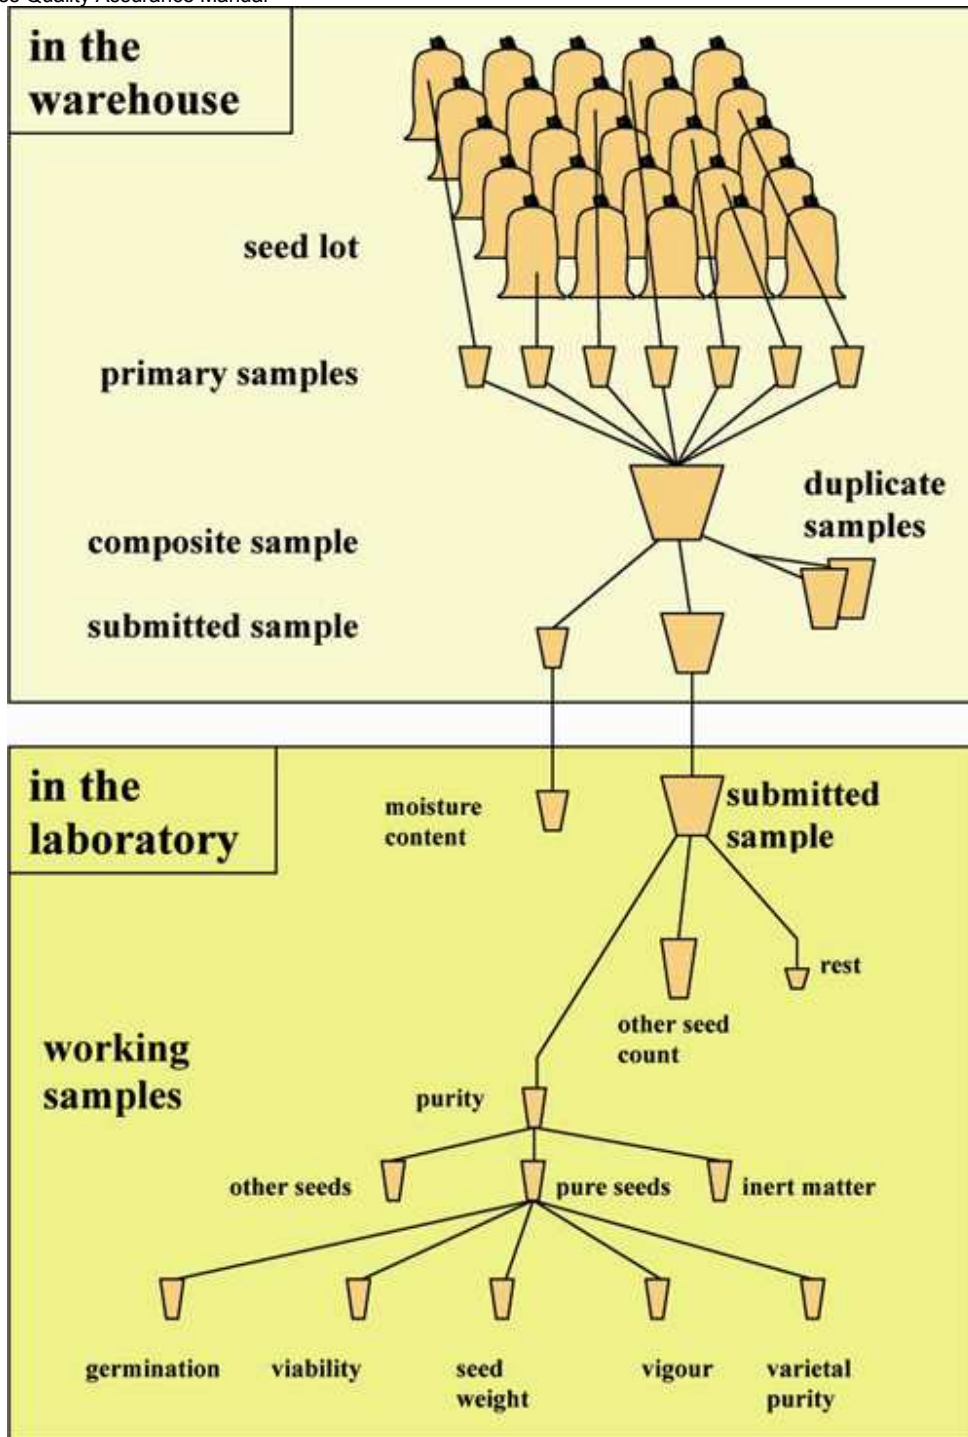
in the warehouse

seed lot

primary samples

duplicate samples

composite sample

submitted sample

in the laboratory

moisture content

submitted sample

rest

other seed count

working samples

purity

other seeds

pure seeds

inert matter

germination

viability

seed weight

vigour

varietal purity